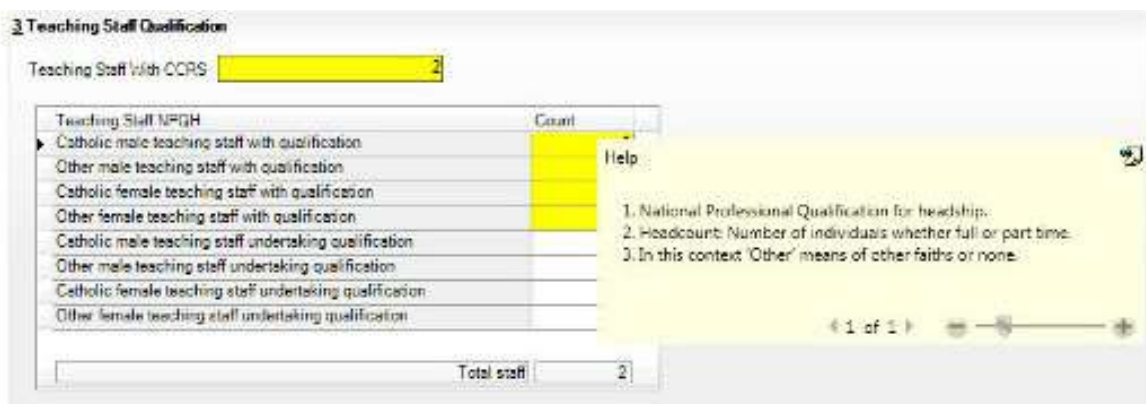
3 Teaching Staff Qualification

Teaching Staff With CCRS 2

| Teaching Staff NPQH | Count |
|---|---|
| Catholic male teaching staff with qualification | |
| Other male teaching staff with qualification | |
| Catholic female teaching staff with qualification | |
| Other female teaching staff with qualification | |
| Catholic male teaching staff undertaking qualification | |
| Other male teaching staff undertaking qualification | |
| Catholic female teaching staff undertaking qualification | |
| Other female teaching staff undertaking qualification | |

Total staff 2

Help

1. National Professional Qualification for headship.
2. Headcount: Number of individuals whether full or part time.
3. In this context 'Other' means of other faiths or none.

1 of 1